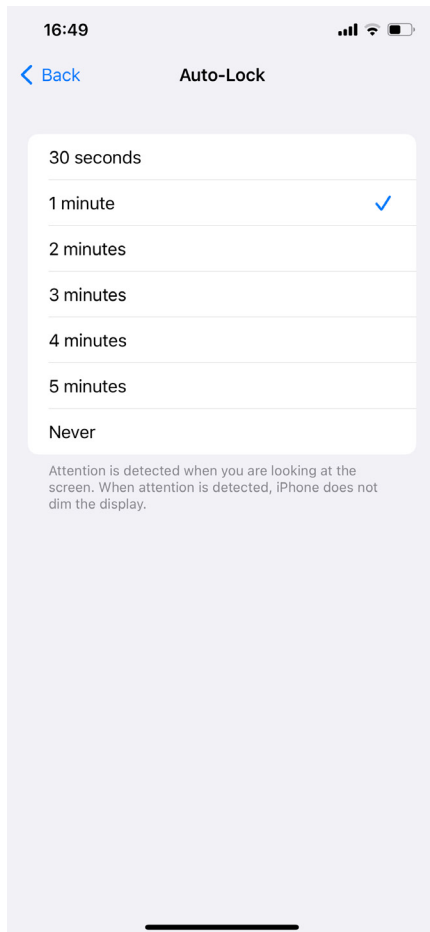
16:49

Back

Auto-Lock

30 seconds

1 minute ✓

2 minutes

3 minutes

4 minutes

5 minutes

Never

Attention is detected when you are looking at the screen. When attention is detected, iPhone does not dim the display.